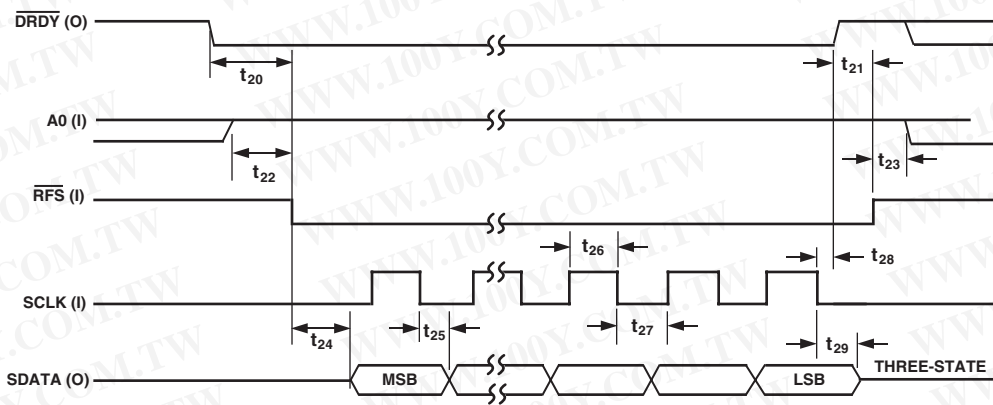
$\overline{\text{DRDY}}$ (O)
$t_{20}$
$t_{21}$
A0 (I)
$t_{22}$
$t_{23}$
$\overline{\text{RFS}}$ (I)
$t_{26}$
$t_{28}$
SCLK (I)
$t_{24}$
$t_{25}$
$t_{27}$
$t_{29}$
SDATA (O)
MSB
LSB
THREE-STATE
WWW.100Y.COM.TW